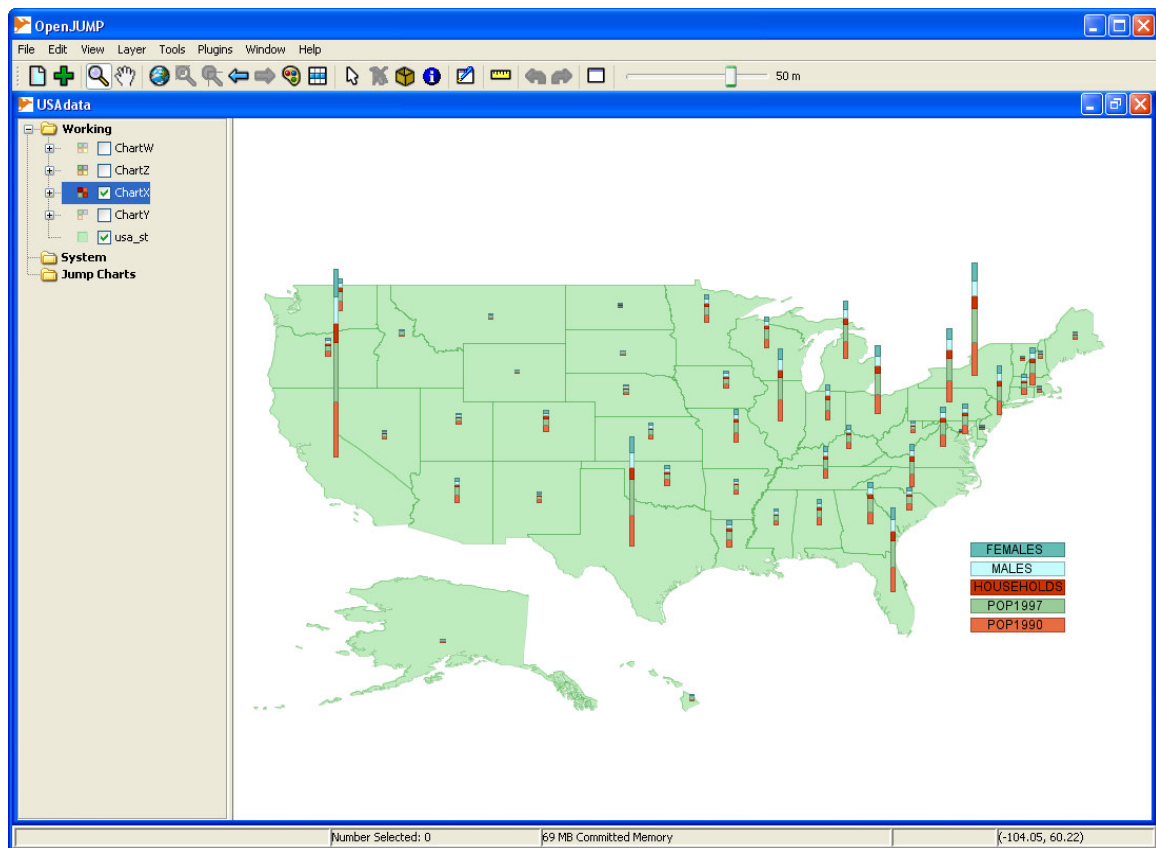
OpenJUMP

File Edit View Layer Tools Plugins Window Help

50 m

USAdata

Working
ChartW
ChartZ
ChartX
ChartY
usa_st
System
Jump Charts

FEMALES
MALES
HOUSEHOLDS
POP1997
POP1990

Number Selected: 0
69 MB Committed Memory
(-104.05, 60.22)